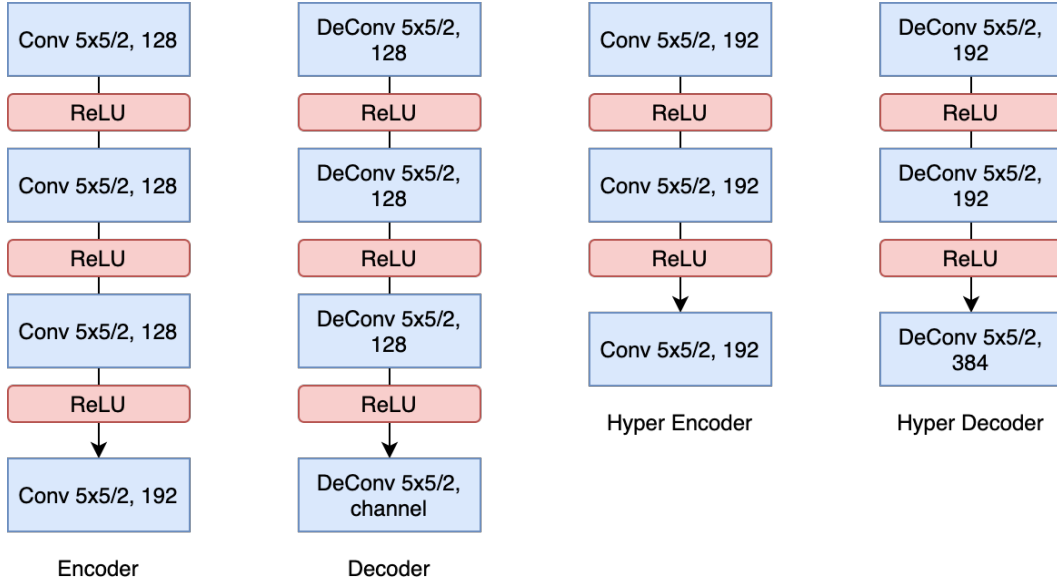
Conv 5x5/2, 128

ReLU

Conv 5x5/2, 128

ReLU

Conv 5x5/2, 128

ReLU

Conv 5x5/2, 192

Encoder

DeConv 5x5/2, 128

ReLU

DeConv 5x5/2, 128

ReLU

DeConv 5x5/2, 128

ReLU

DeConv 5x5/2, channel

Decoder

Conv 5x5/2, 192

ReLU

Conv 5x5/2, 192

ReLU

Conv 5x5/2, 192

Hyper Encoder

DeConv 5x5/2, 192

ReLU

DeConv 5x5/2, 192

ReLU

DeConv 5x5/2, 384

Hyper Decoder